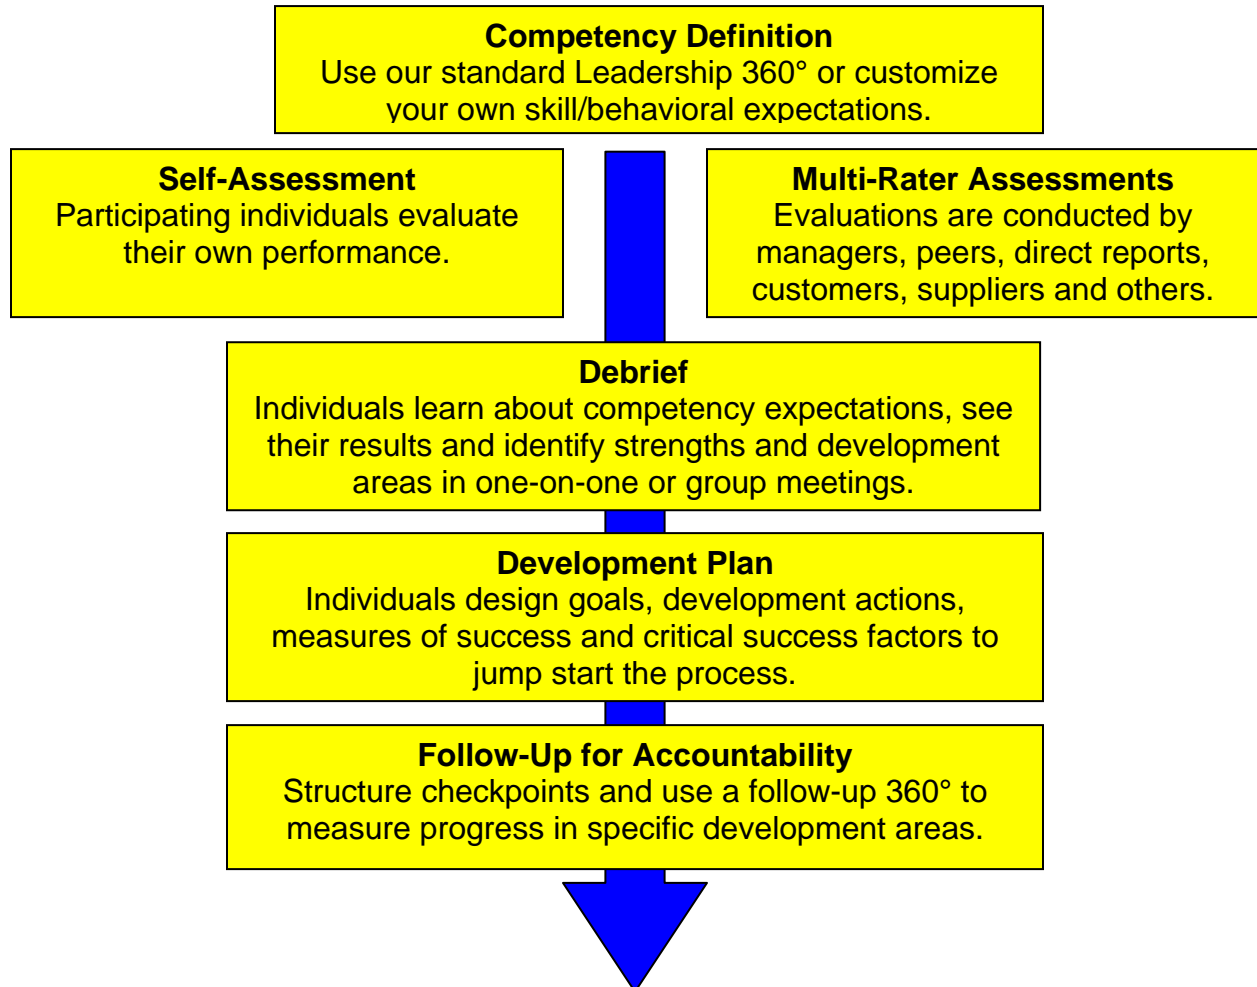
**Competency Definition**
Use our standard Leadership 360° or customize your own skill/behavioral expectations.

**Self-Assessment**
Participating individuals evaluate their own performance.

**Multi-Rater Assessments**
Evaluations are conducted by managers, peers, direct reports, customers, suppliers and others.

**Debrief**
Individuals learn about competency expectations, see their results and identify strengths and development areas in one-on-one or group meetings.

**Development Plan**
Individuals design goals, development actions, measures of success and critical success factors to jump start the process.

**Follow-Up for Accountability**
Structure checkpoints and use a follow-up 360° to measure progress in specific development areas.